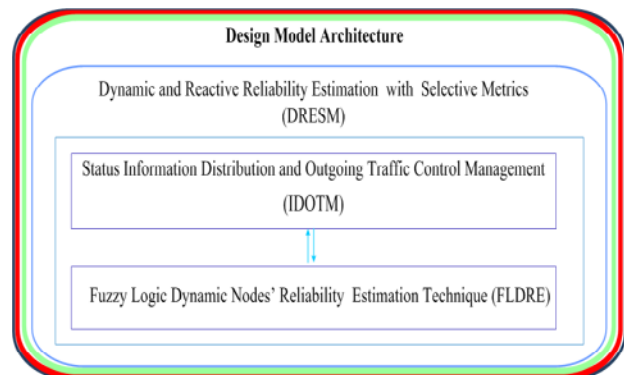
Design Model Architecture

Dynamic and Reactive Reliability Estimation with Selective Metrics (DRESM)

Status Information Distribution and Outgoing Traffic Control Management (IDOTM)

Fuzzy Logic Dynamic Nodes' Reliability Estimation Technique (FLDRE)